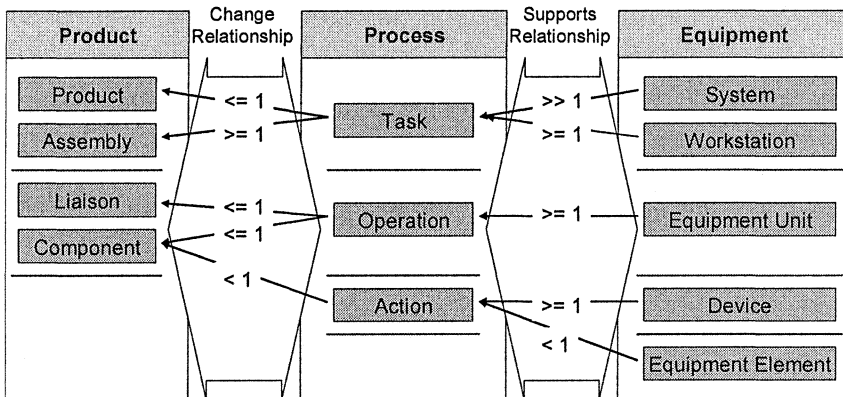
Product

Change Relationship

Process

Supports Relationship

Equipment

Product

Assembly

<= 1

>= 1

Task

>> 1

>= 1

System

Workstation

Liaison

Component

<= 1

<= 1

Operation

>= 1

Equipment Unit

< 1

Action

>= 1

Device

< 1

Equipment Element